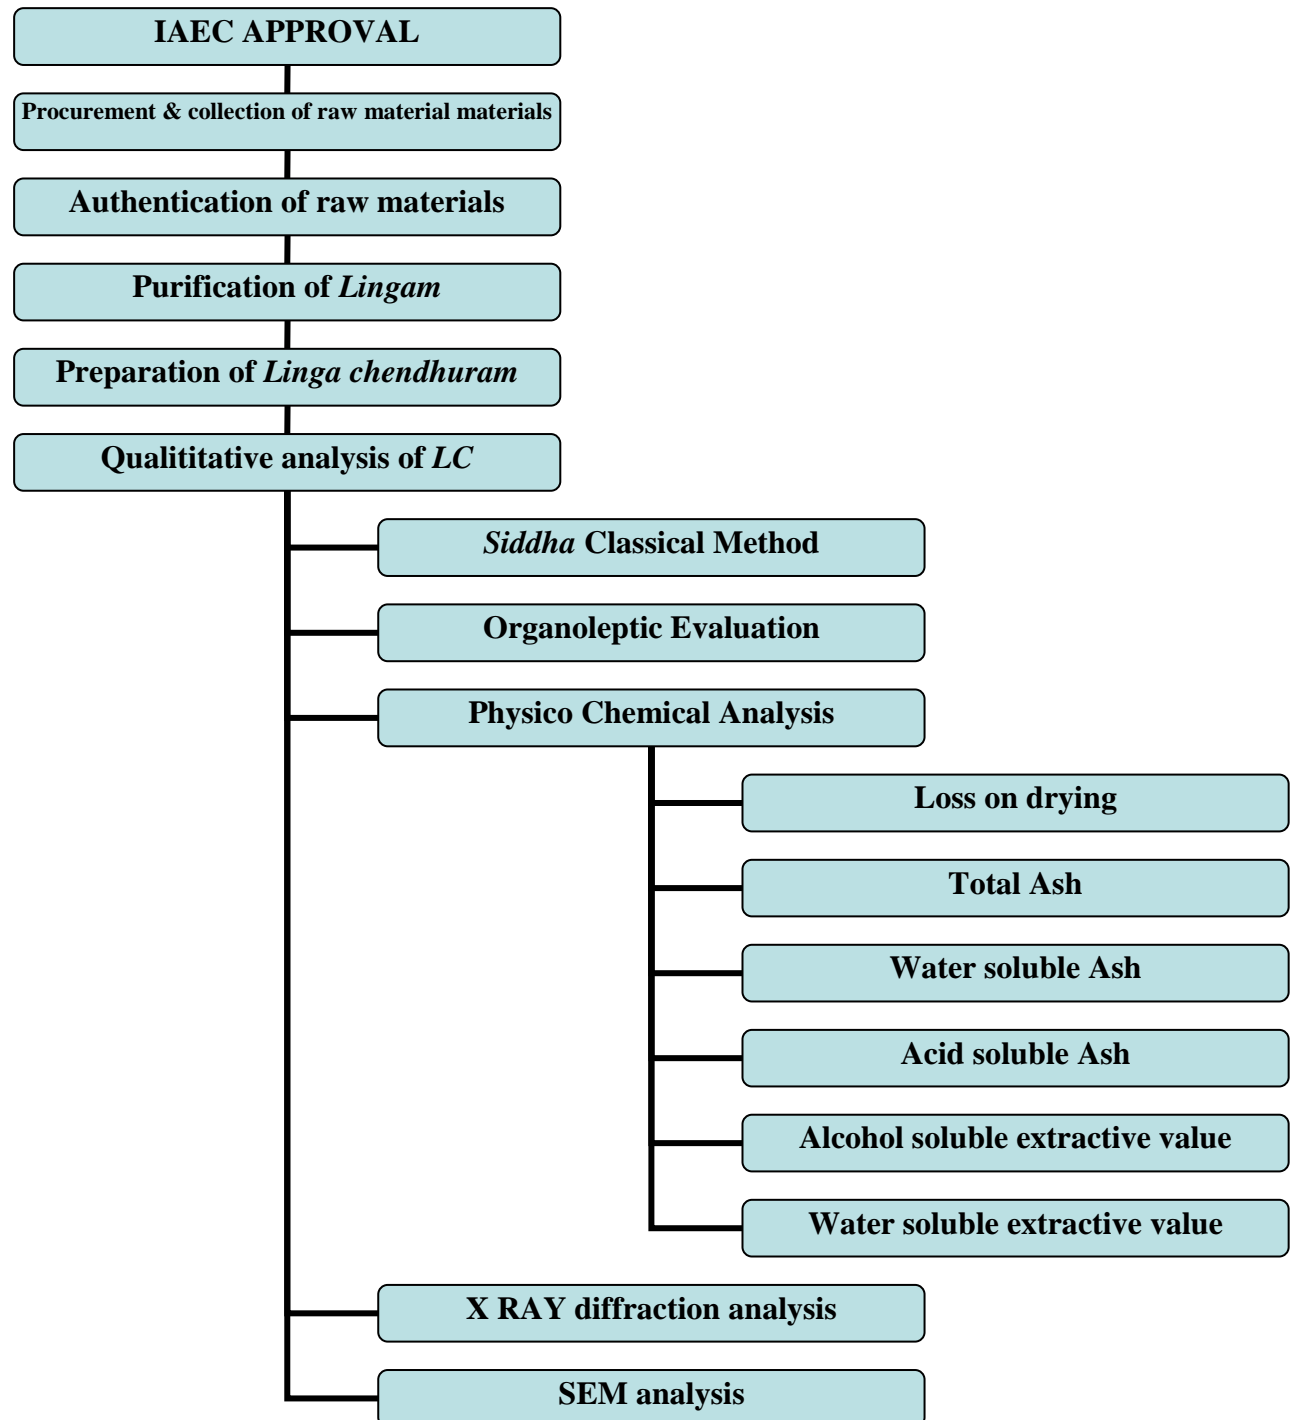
IAEC APPROVAL

Procurement & collection of raw material materials

Authentication of raw materials

Purification of Lingam

Preparation of Linga chendhuram

Qualititative analysis of LC

Siddha Classical Method

Organoleptic Evaluation

Physico Chemical Analysis

Loss on drying

Total Ash

Water soluble Ash

Acid soluble Ash

Alcohol soluble extractive value

Water soluble extractive value

X RAY diffraction analysis

SEM analysis